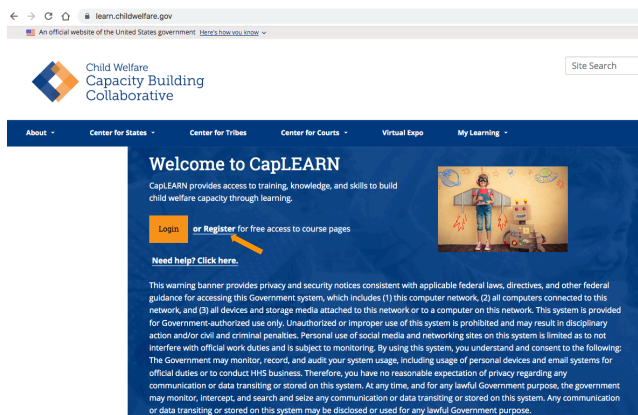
learn.childwelfare.gov

An official website of the United States government Here's how you know

Child Welfare
Capacity Building
Collaborative

Site Search

About
Center for States
Center for Tribes
Center for Courts
Virtual Expo
My Learning

Welcome to CapLEARN

CapLEARN provides access to training, knowledge, and skills to build child welfare capacity through learning.

Login or Register for free access to course pages

Need help? Click here.

This warning banner provides privacy and security notices consistent with applicable federal laws, directives, and other federal guidance for accessing this Government system, which includes (1) this computer network, (2) all computers connected to this network, and (3) all devices and storage media attached to this network or to a computer on this network. This system is provided for Government-authorized use only. Unauthorized or improper use of this system is prohibited and may result in disciplinary action and/or civil and criminal penalties. Personal use of social media and networking sites on this system is limited as to not interfere with official work duties and is subject to monitoring. By using this system, you understand and consent to the following: The Government may monitor, record, and audit your system usage, including usage of personal devices and email systems for official duties or to conduct HHS business. Therefore, you have no reasonable expectation of privacy regarding any communication or data transiting or stored on this system. At any time, and for any lawful Government purpose, the government may monitor, intercept, and search and seize any communication or data transiting or stored on this system. Any communication or data transiting or stored on this system may be disclosed or used for any lawful Government purpose.